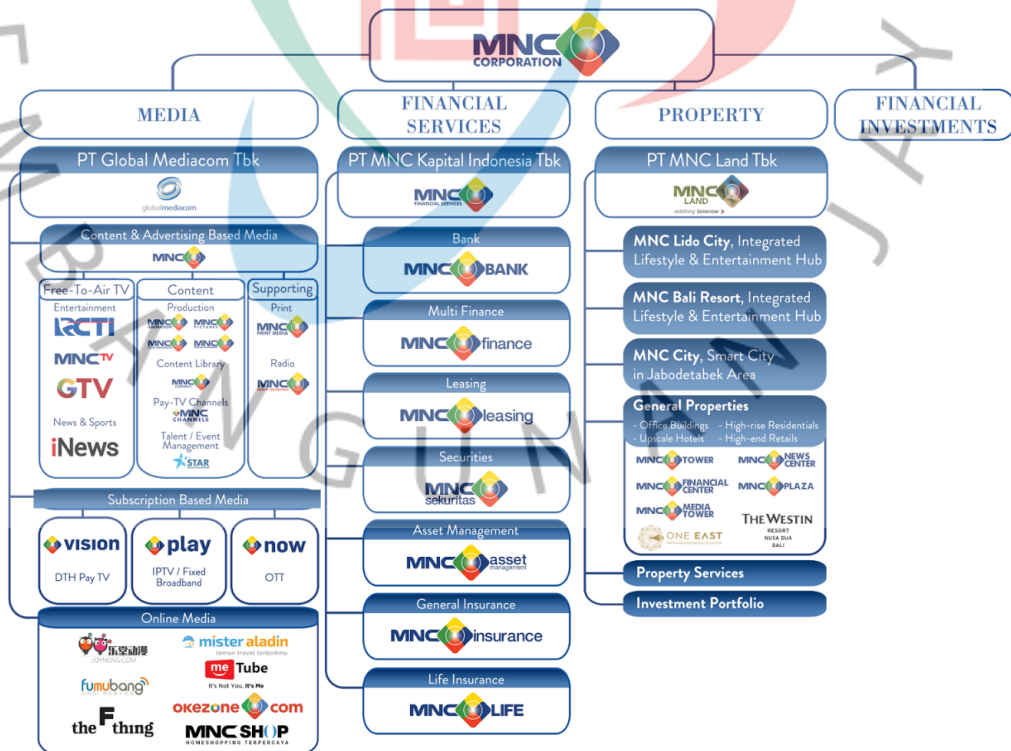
MNC CORPORATION

MEDIA

FINANCIAL SERVICES

PROPERTY

FINANCIAL INVESTMENTS

PT Global Mediacom Tbk

globalmediacom

Content & Advertising Based Media

MNC

Free-To-Air TV

Entertainment

RCTI

MNCTV

GTV

News & Sports

iNews

Content

Production

MNC MNC

MNC MNC

Content Library

MNC

Pay-TV Channels

MNC CHANNELS

Talent / Event Management

STAR

Supporting

Print

MNC PRINT MEDIA

Radio

MNC

Subscription Based Media

vision

DTH Pay TV

play

IPTV / Fixed Broadband

now

OTT

Online Media

JOYMENG.COM

mister aladin

fumubang

me Tube

It's Not You, It's Me

the F thing

okezone com

MNC SHOP

HOMESHOPPING TERPERCAYA

PT MNC Kapital Indonesia Tbk

MNC FINANCIAL SERVICES

Bank

MNC BANK

Multi Finance

MNC finance

Leasing

MNC leasing

Securities

MNC sekuritas

Asset Management

MNC asset management

General Insurance

MNC insurance

Life Insurance

MNC LIFE

PT MNC Land Tbk

MNC LAND

redefining tomorrow

MNC Lido City, Integrated Lifestyle & Entertainment Hub

MNC Bali Resort, Integrated Lifestyle & Entertainment Hub

MNC City, Smart City in Jabodetabek Area

General Properties

- Office Buildings - High-rise Residentials
- Upscale Hotels - High-end Retails

MNC TOWER

MNC NEWS CENTER

MNC FINANCIAL CENTER

MNC PLAZA

MNC MEDIA TOWER

ONE EAST

THE WESTIN RESORT NUSA DUA BALI

Property Services

Investment Portfolio